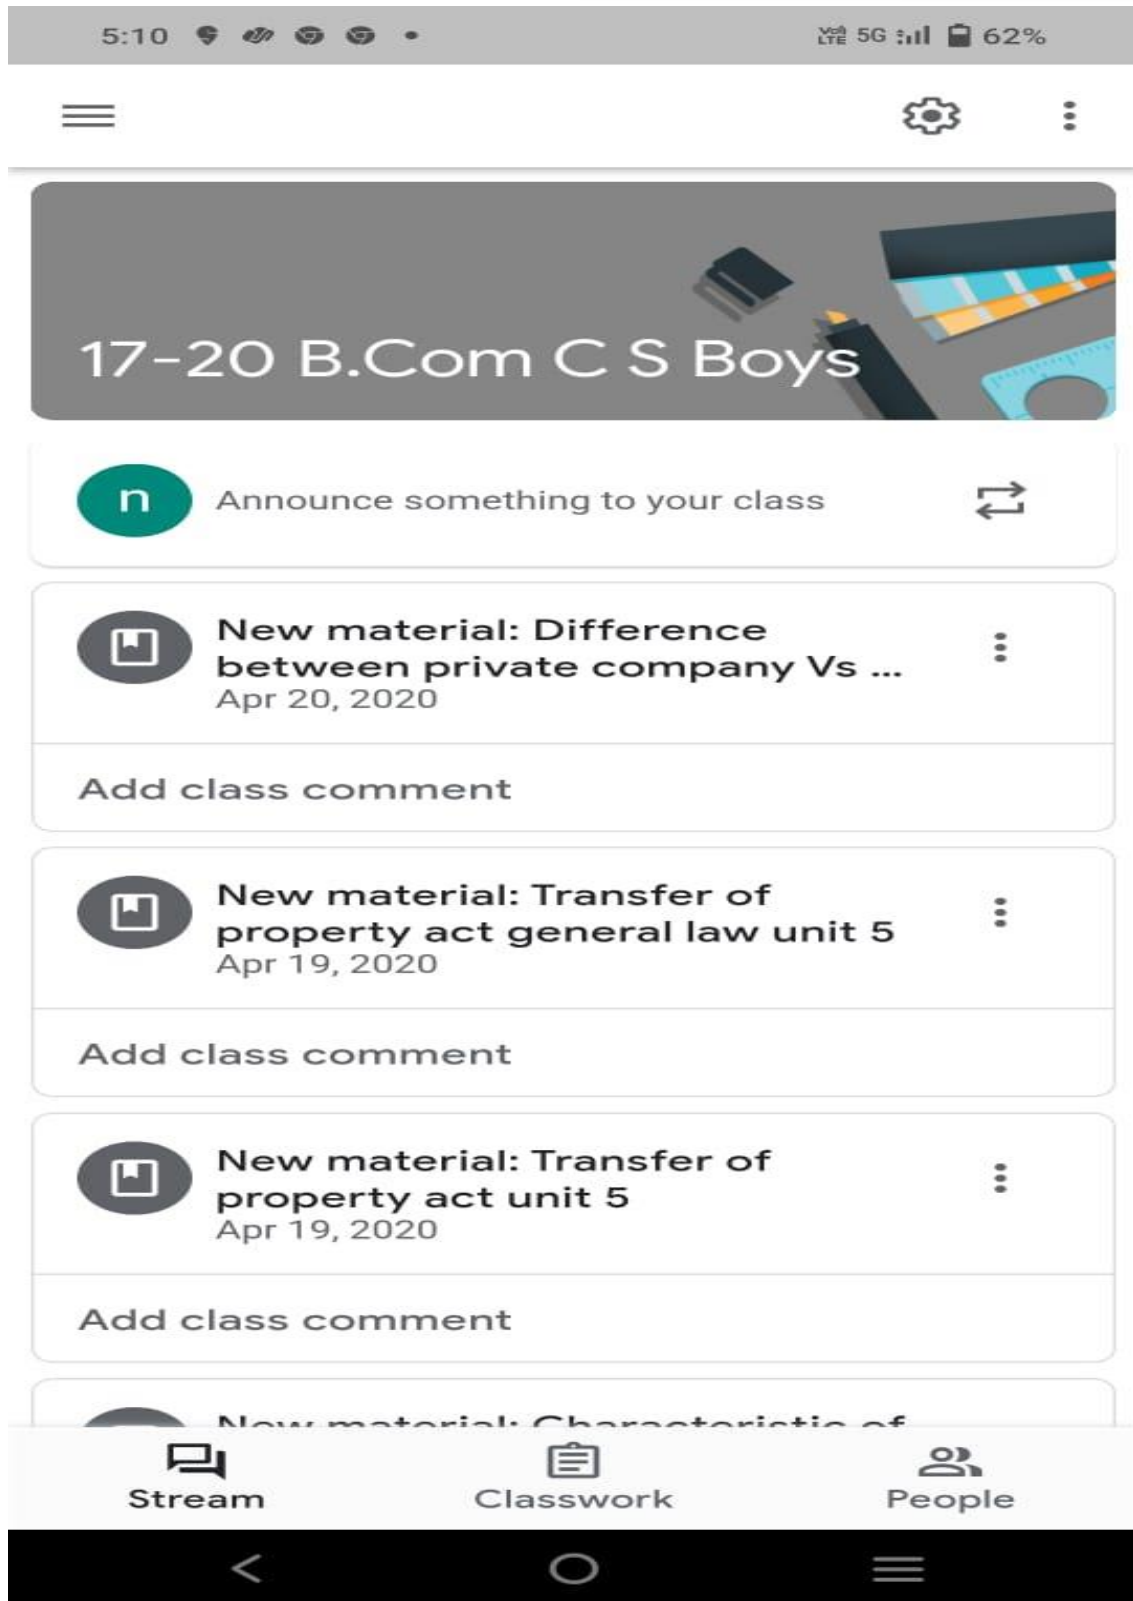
5:10

Vo) LTE 5G 62%

17-20 B.Com C S Boys

n

Announce something to your class

New material: Difference between private company Vs ...
Apr 20, 2020

Add class comment

New material: Transfer of property act general law unit 5
Apr 19, 2020

Add class comment

New material: Transfer of property act unit 5
Apr 19, 2020

Add class comment

New material: Characteristic of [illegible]

Stream

Classwork

People